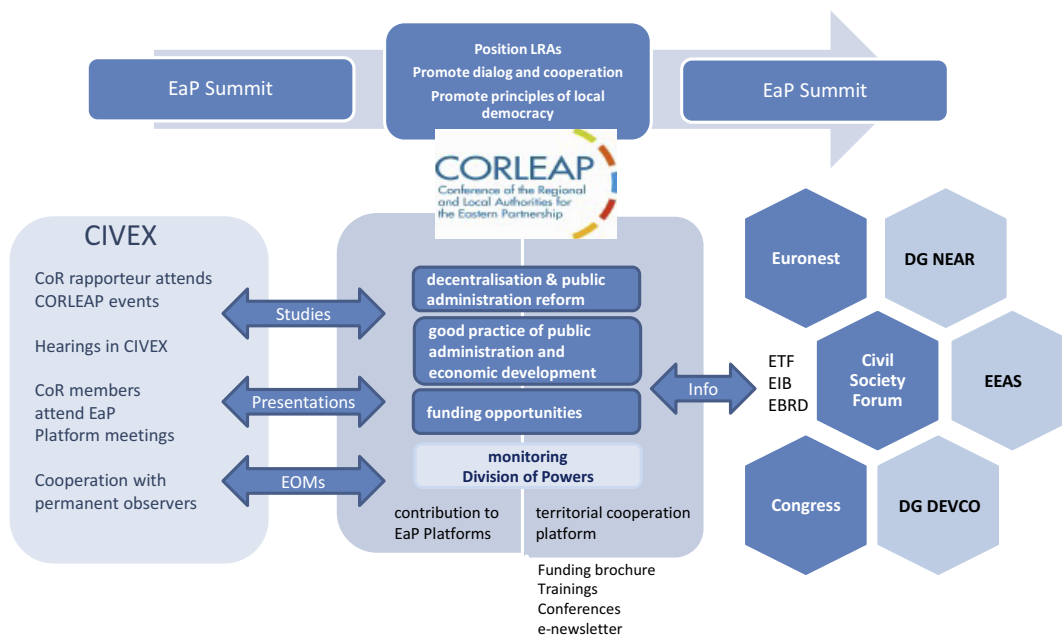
EaP Summit

Position LRAs
Promote dialog and cooperation
Promote principles of local democracy

EaP Summit

CORLEAP
Conference of the Regional and Local Authorities for the Eastern Partnership

CIVEX

CoR rapporteur attends CORLEAP events

Hearings in CIVEX

CoR members attend EaP Platform meetings

Cooperation with permanent observers

Studies

Presentations

EOMs

decentralisation & public administration reform

good practice of public administration and economic development

funding opportunities

monitoring
Division of Powers

contribution to EaP Platforms

territorial cooperation platform

Funding brochure
Trainings
Conferences
e-newsletter

Info

ETF
EIB
EBRD

Euronest

DG NEAR

Civil Society Forum

EEAS

Congress

DG DEVCO